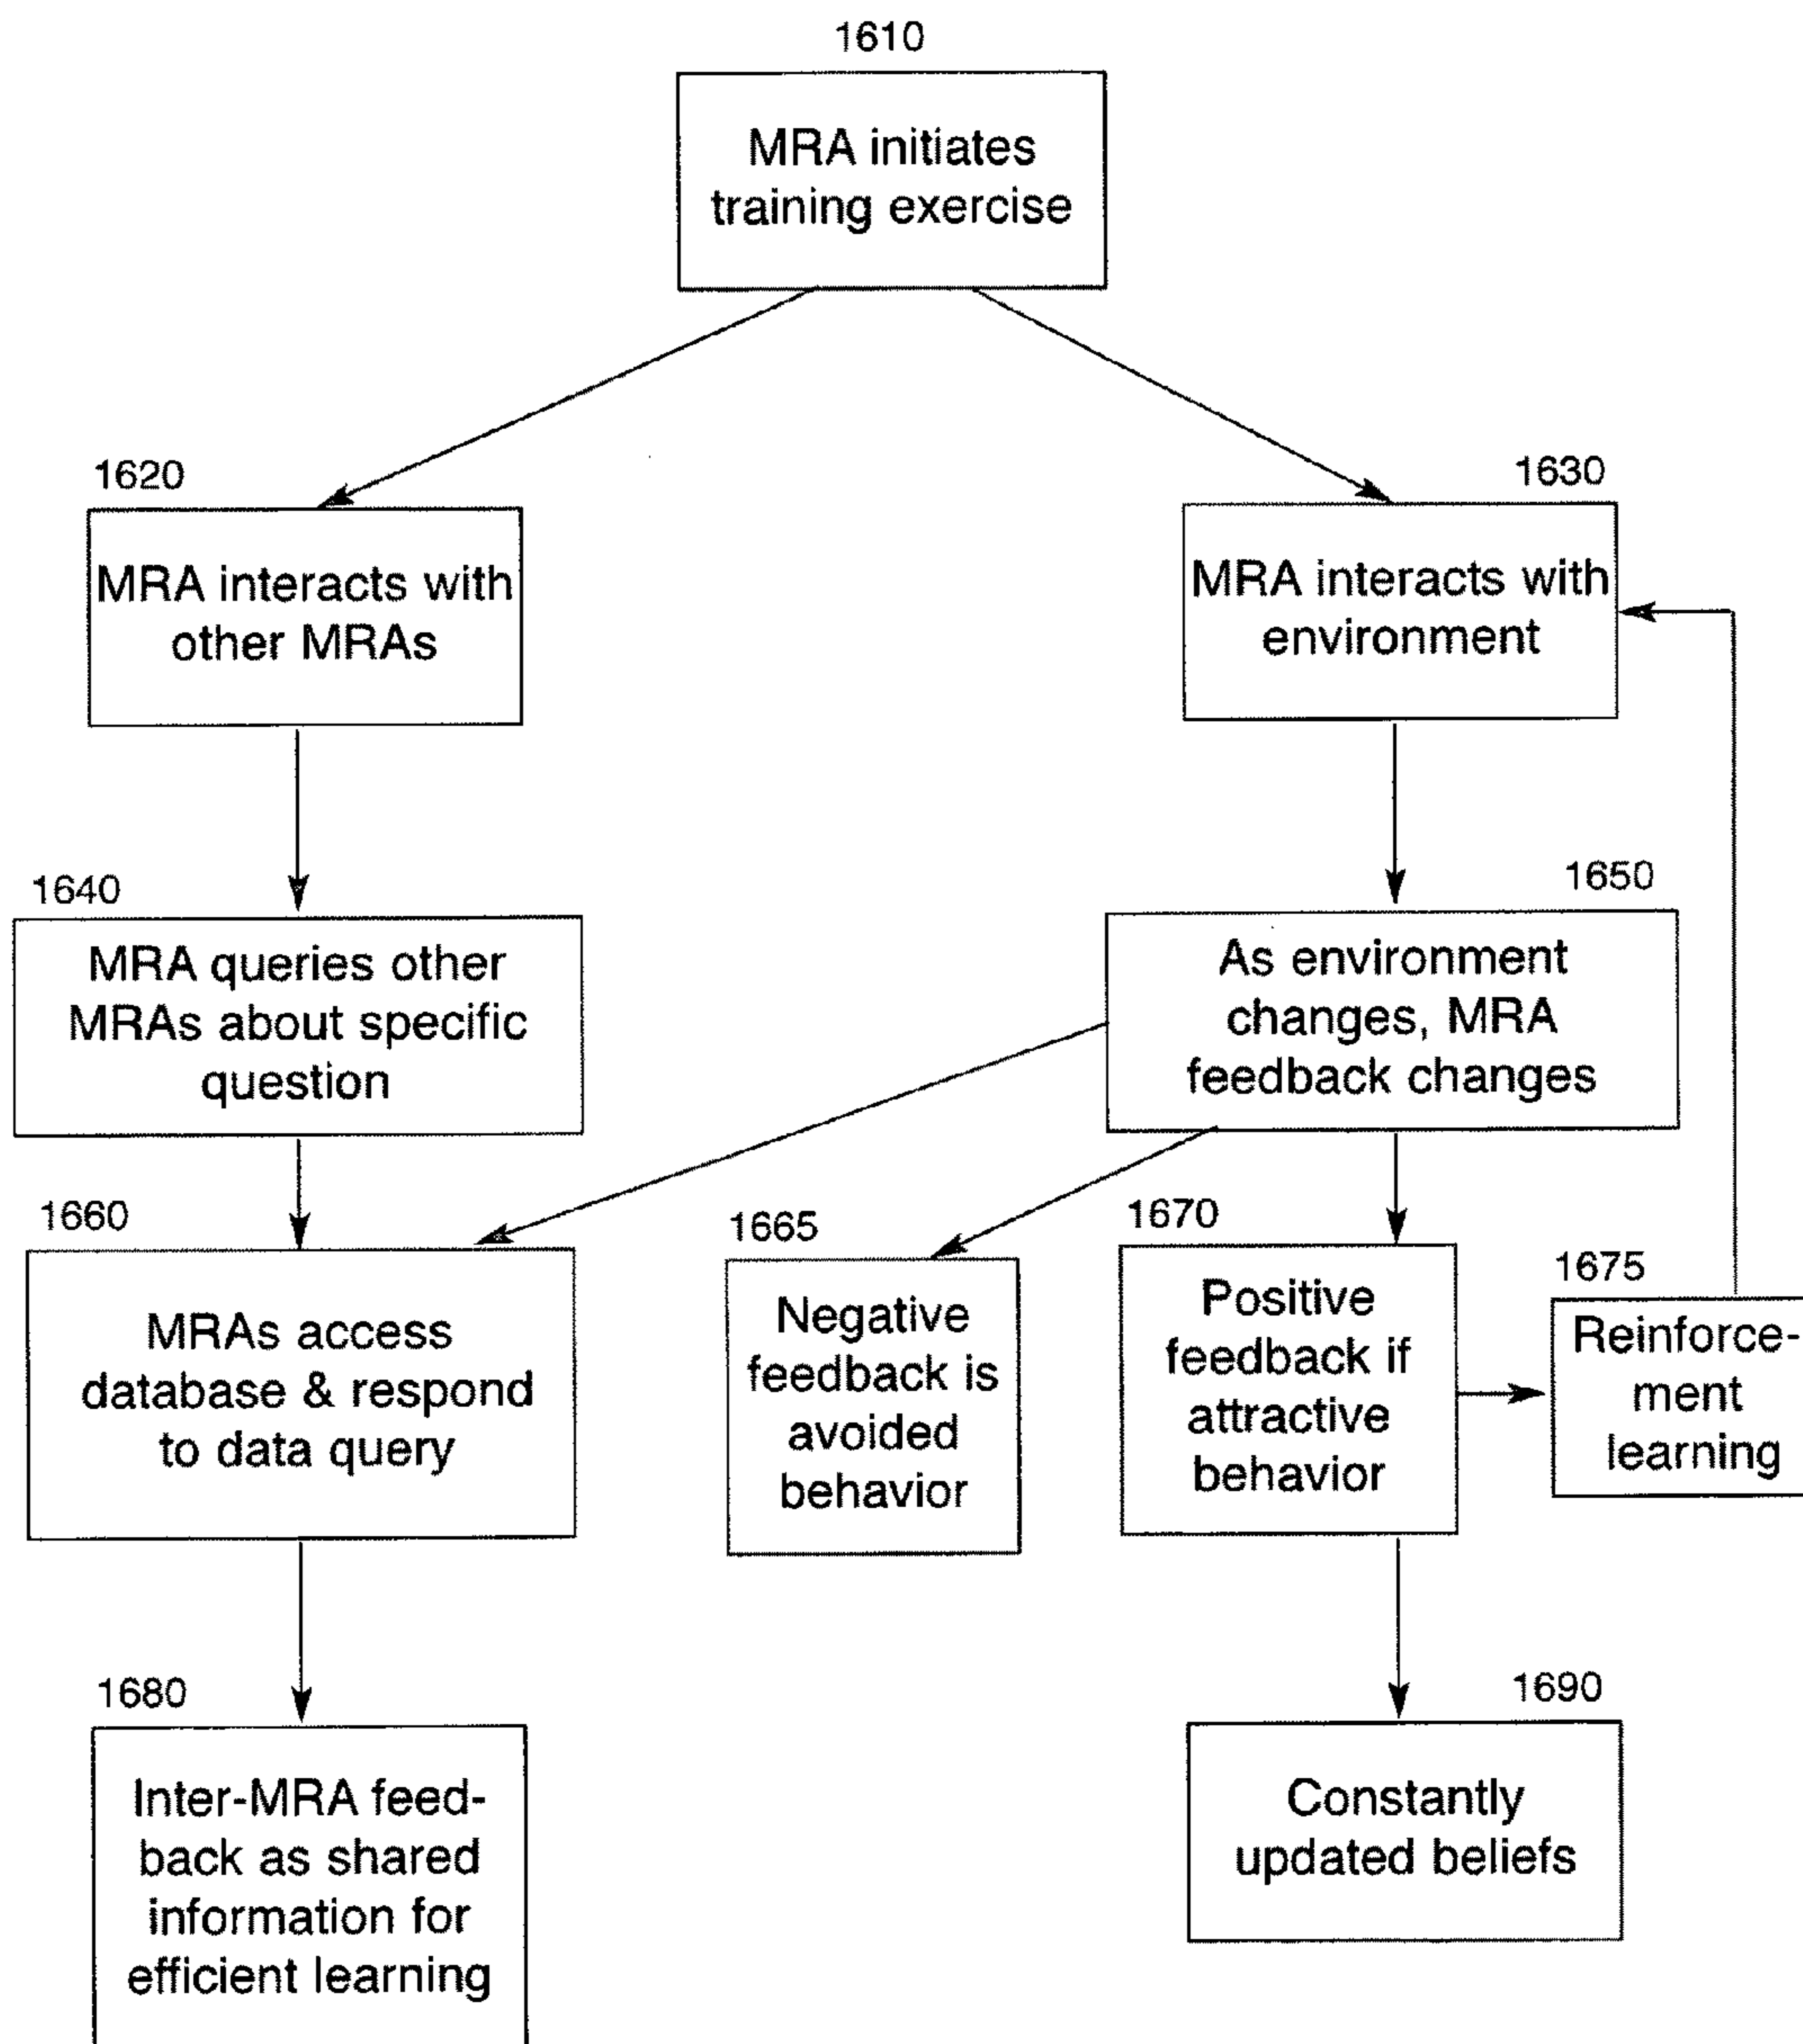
1610

MRA initiates training exercise

1620

MRA interacts with other MRAs

1630

MRA interacts with environment

1640

MRA queries other MRAs about specific question

1650

As environment changes, MRA feedback changes

1660

MRAs access database & respond to data query

1665

Negative feedback is avoided behavior

1670

Positive feedback if attractive behavior

1675

Reinforcement learning

1680

Inter-MRA feedback as shared information for efficient learning

1690

Constantly updated beliefs